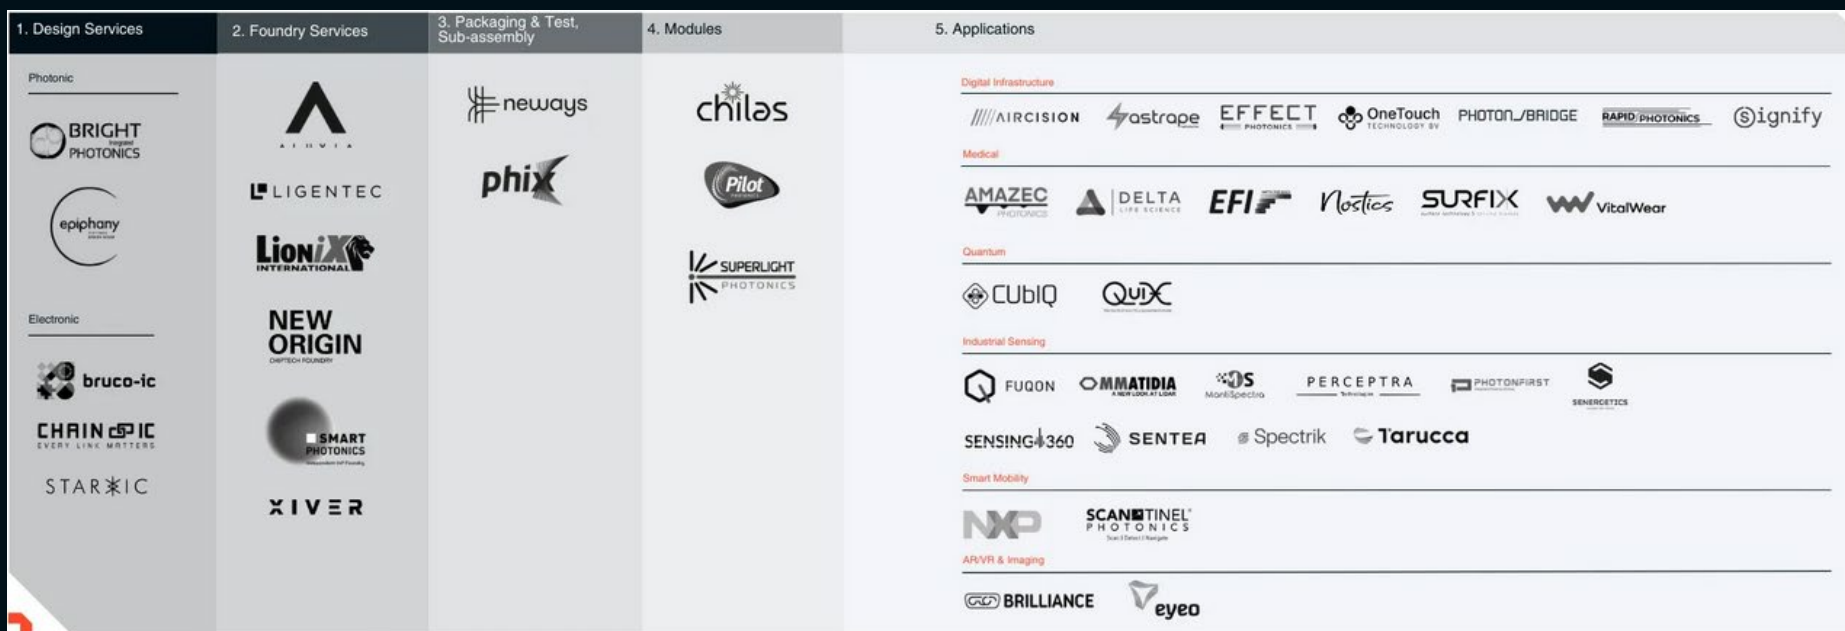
1. Design Services

Photonic

BRIGHT PHOTONICS

epiphany

Electronic

bruco-ic

CHAIN PIC
EVERY LINK MATTERS

STARIC

2. Foundry Services

AEHVIA

LIGENTEC

LioniX INTERNATIONAL

NEW ORIGIN

SMART PHOTONICS

XIVER

3. Packaging & Test, Sub-assembly

neways

phix

4. Modules

chilas

Pilot

SUPERLIGHT PHOTONICS

5. Applications

Digital Infrastructure

AIRCISION astrape EFFECT PHOTONICS OneTouch TECHNOLOGY BV PHOTON BRIDGE RAPID PHOTONICS Signify

Medical

AMAZEC PHOTONICS DELTA LIFE SCIENCE EFI Nostics SURFIX VitalWear

Quantum

CUbIQ QuiX

Industrial Sensing

FUQON OMMATIDIA MantiSpectra PERCEPTRA PHOTONFIRST SENERGETICS

SENSING360 SENTEA Spectrik Tarucca

Smart Mobility

NXP SCANTINEL PHOTONICS

AR/VR & Imaging

BRILLIANCE eyeo